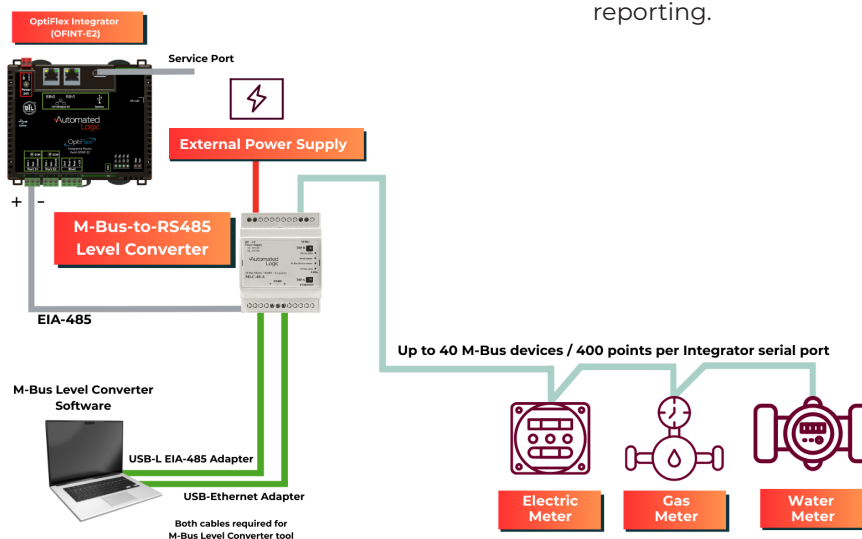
reporting.

OptiFlex Integrator
(OFINT-E2)

Service Port

Automated Logic

OptiFlex

External Power Supply

+ –

M-Bus-to-RS485
Level Converter

Automated Logic

EIA-485

Up to 40 M-Bus devices / 400 points per Integrator serial port

M-Bus Level Converter
Software

USB-L EIA-485 Adapter

USB-Ethernet Adapter

Both cables required for
M-Bus Level Converter tool

Electric
Meter

Gas
Meter

Water
Meter